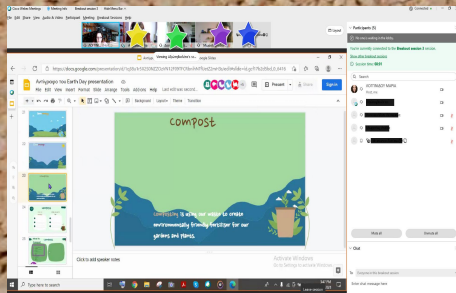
Cisco Webex Meetings
Meeting Info
Breakout session 4
Hide Menu Bar
File Edit Share View Audio & Video Participant Meeting Breakout Sessions Help
Connected
Layout
Participants (5)
Re-assign
Annyeoqso you Earth Day presentation
https://docs.google.com/presentation/d/
Viewing Ujjuanmbolvin's s...
Annyeoqso you Earth Day presentation
File Edit View Insert Format Slide Arrange Tools Add-ons Help
Last edit was seconds ago
Present
Share
Background Layout Theme Transition
compost
Composting is using our waste to create environmentally friendly fertilizer for our gardens and plants.
Click to add speaker notes
Activate Windows
Go to Settings to activate Windows.
You have been assigned to the Breakout session 4 below.
Show other breakout sessions
Session time 09:51
Search
Host, me
Mute All
Unmute All
Chat
Everyone in this breakout session
Enter chat message here
Type here to search